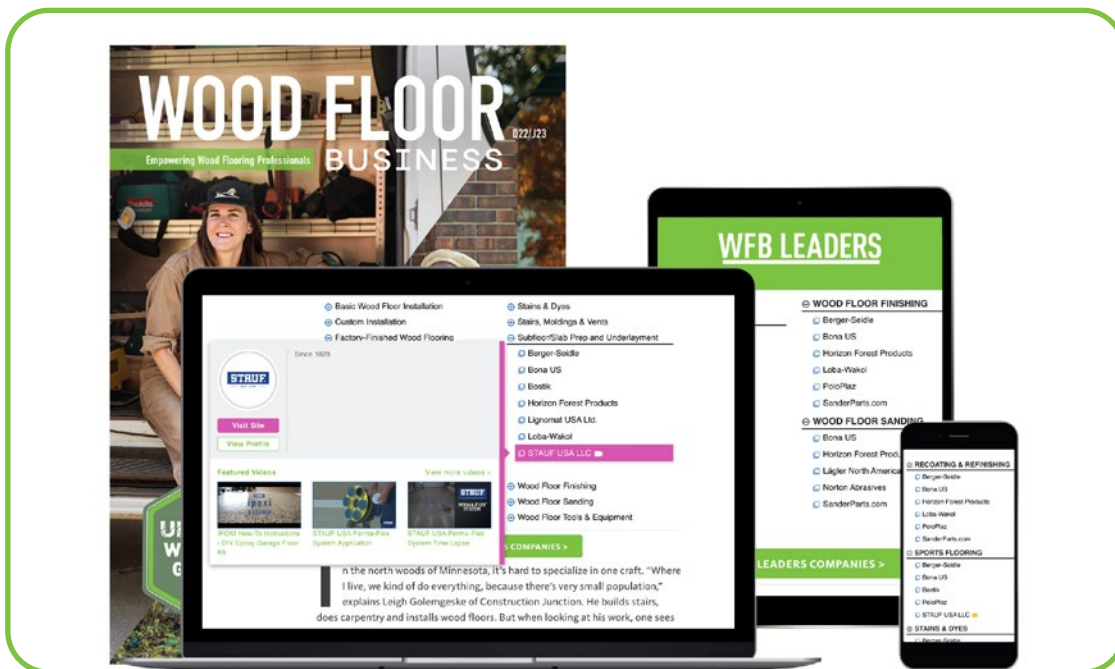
WOOD FLOOR BUSINESS
D22/J23
Empowering Wood Flooring Professionals

Basic Wood Floor Installation
Custom Installation
Factory-Finished Wood Flooring

Stains & Dyes
Stairs, Moldings & Vents
Subfloor/Slab Prep and Underlayment
Berger-Seidle
Bona US
Bostik
Horizon Forest Products
Lignomat USA Ltd.
Loba-Wakol
STAUF USA LLC
Wood Floor Finishing
Wood Floor Sanding
Wood Floor Tools & Equipment

STAUF
Since 1828
Visit Site
View Profile
Featured Videos
View more videos »
IPOXI How-To Instructions - DIY Epoxy Garage Floor Kit
STAUF USA Perma-Flex System Application
STAUF USA Perma-Flex System Time Lapse

S COMPANIES >

n the north woods of Minnesota, it's hard to specialize in one craft. "Where I live, we kind of do everything, because there's very small population," explains Leigh Golemgeske of Construction Junction. He builds stairs, does carpentry and installs wood floors. But when looking at his work, one sees

WFB LEADERS
WOOD FLOOR FINISHING
Berger-Seidle
Bona US
Horizon Forest Products
Loba-Wakol
PoloPlaz
SanderParts.com
WOOD FLOOR SANDING
Bona US
Horizon Forest Prod.
Lägler North America
Norton Abrasives
SanderParts.com
LEADERS COMPANIES >

RECOATING & REFINISHING
Berger-Seidle
Bona US
Horizon Forest Products
Loba-Wakol
PoloPlaz
SanderParts.com
SPORTS FLOORING
Berger-Seidle
Bona US
Bostik
PoloPlaz
STAUF USA LLC
STAINS & DYES
Berger-Seidle